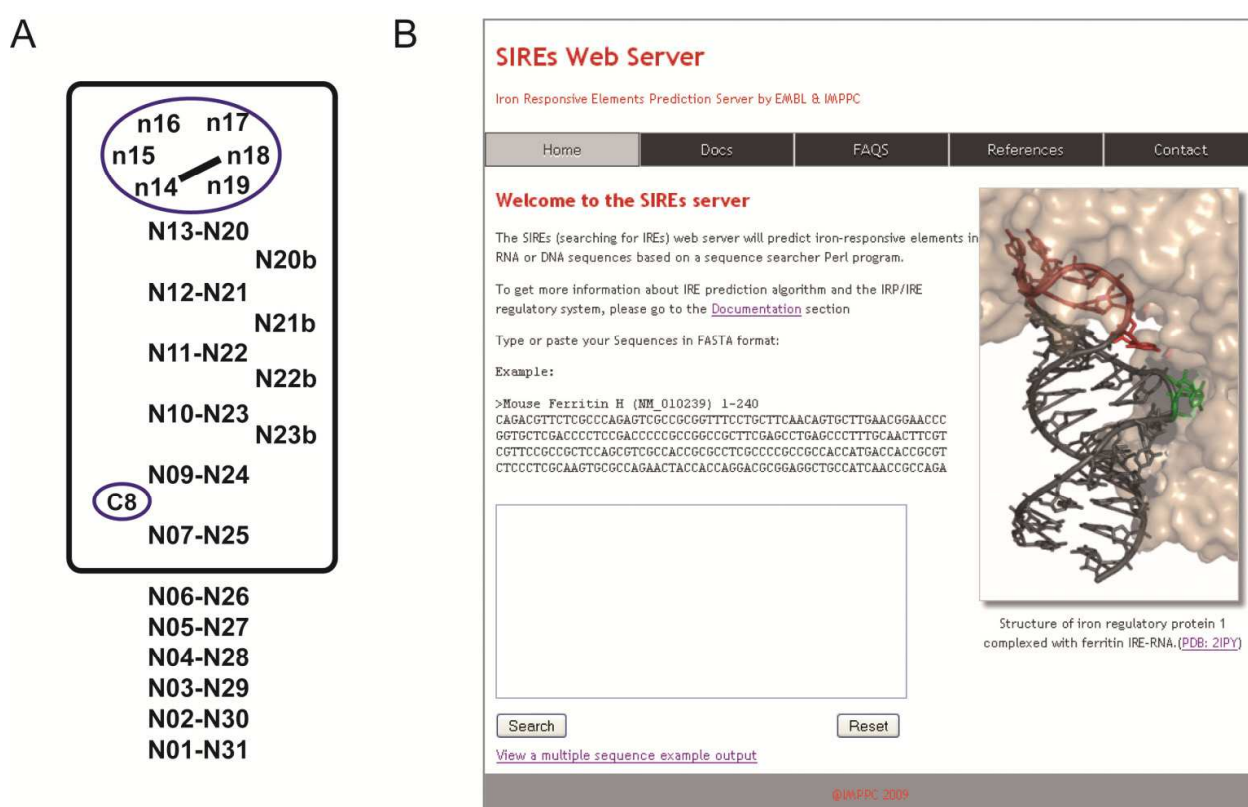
A

n16 n17
n15 n18
n14 n19
N13-N20
N20b
N12-N21
N21b
N11-N22
N22b
N10-N23
N23b
N09-N24
C8
N07-N25
N06-N26
N05-N27
N04-N28
N03-N29
N02-N30
N01-N31

B

SIREs Web Server

Iron Responsive Elements Prediction Server by EMBL & IMPPC

| Home | Docs | FAQS | References | Contact |
|---|---|---|---|---|

Welcome to the SIREs server

The SIREs (searching for IREs) web server will predict iron-responsive elements in RNA or DNA sequences based on a sequence searcher Perl program.

To get more information about IRE prediction algorithm and the IRP/IRE regulatory system, please go to the Documentation section

Type or paste your Sequences in FASTA format:

Example:

>Mouse Ferritin H (NM_010239) 1-240
CAGACGTTCTCGCCCAGAGTCGCCGCGGTTTCCTGCTTCAACAGTGCTTGAACGGAACCC
GGTGCTCGACCCCTCCGACCCCCGCCGGCCGCTTCGAGCCTGAGCCCTTTGCAACTTCGT
CGTTCCGCCGCTCCAGCGTCGCCACCGCGCCTCGCCCCGCCGCCACCATGACCACCGCGT
CTCCCTCGCAAGTGCGCCAGAACTACCACCAGGACGCGGAGGCTGCCATCAACCGCCAGA

Search
Reset

View a multiple sequence example output

Structure of iron regulatory protein 1 complexed with ferritin IRE-RNA.(PDB: 2IPY)

©IMPPC 2009